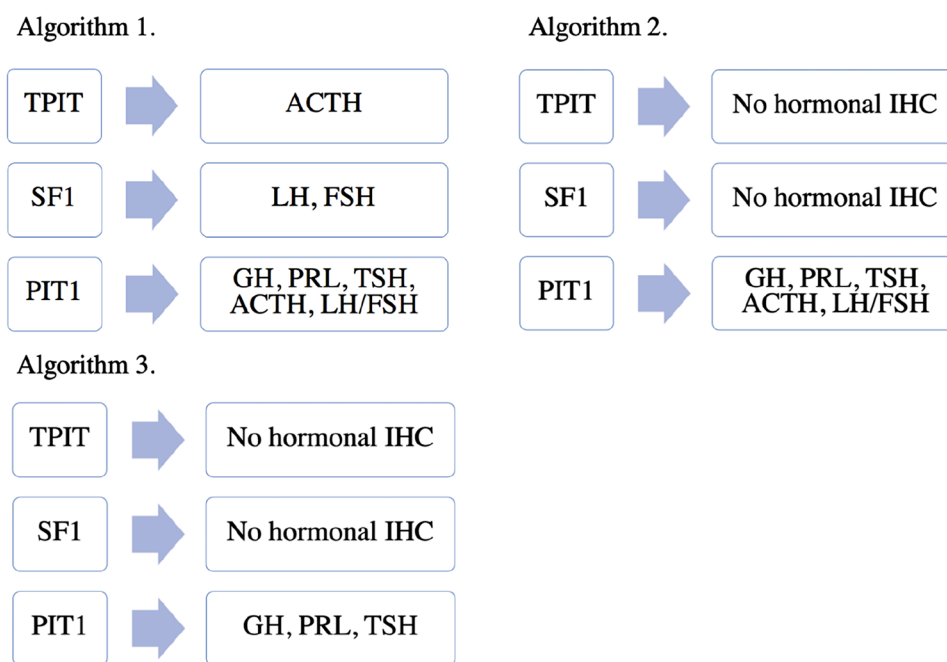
Algorithm 1.

TPIT
ACTH

SF1
LH, FSH

PIT1
GH, PRL, TSH, ACTH, LH/FSH

Algorithm 2.

TPIT
No hormonal IHC

SF1
No hormonal IHC

PIT1
GH, PRL, TSH, ACTH, LH/FSH

Algorithm 3.

TPIT
No hormonal IHC

SF1
No hormonal IHC

PIT1
GH, PRL, TSH